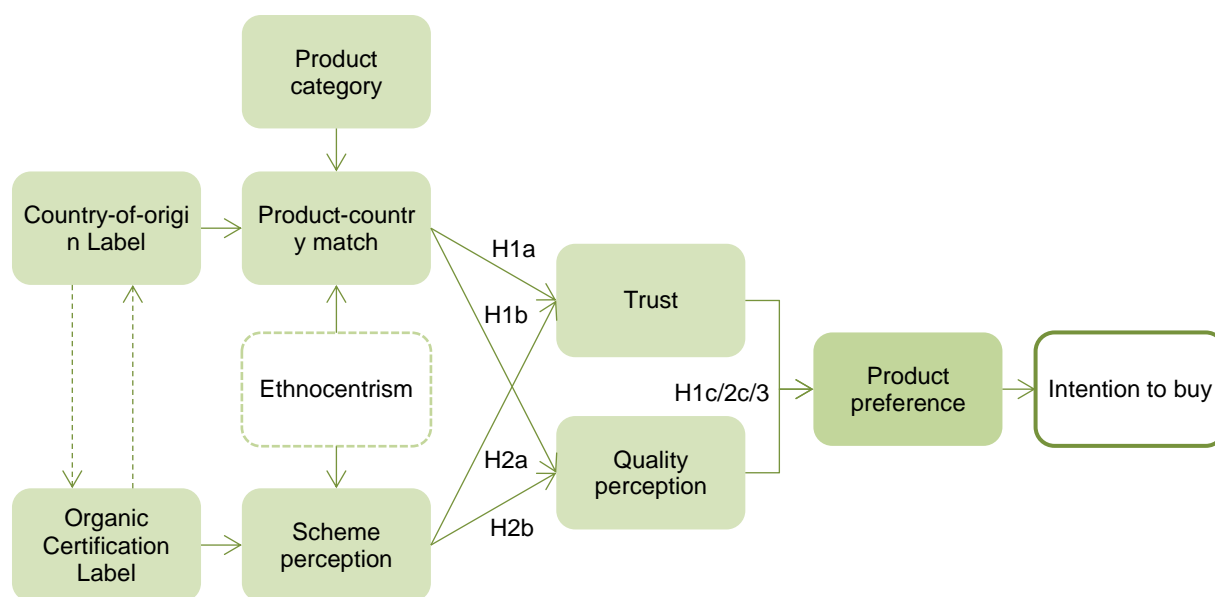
Product category

Country-of-origin Label

Product-country match

Ethnocentrism

Organic Certification Label

Scheme perception

H1a

H1b

H2a

H2b

Trust

Quality perception

H1c/2c/3

Product preference

Intention to buy